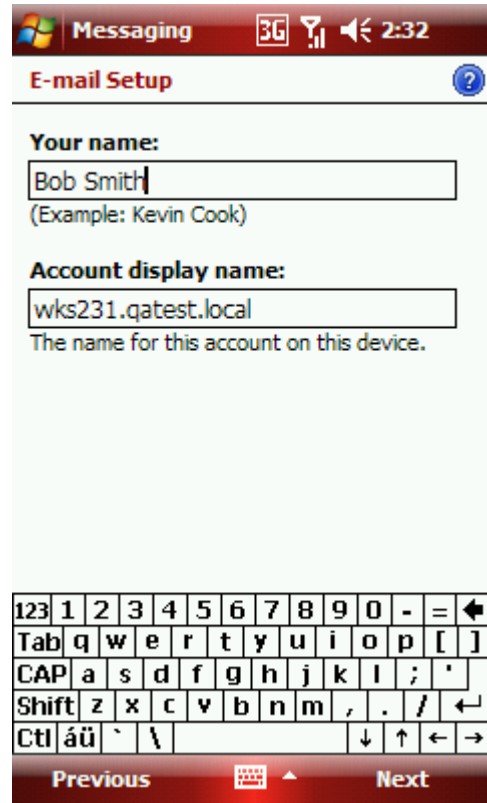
Messaging 3G 2:32

E-mail Setup

Your name:

Bob Smith

(Example: Kevin Cook)

Account display name:

wks231.qatest.local

The name for this account on this device.

123 1 2 3 4 5 6 7 8 9 0 - = ←
Tab q w e r t y u i o p [ ]
CAP a s d f g h j k l ; '
Shift z x c v b n m , . / ↵
Ctl áü ` \ ↓ ↑ ← →

Previous Next